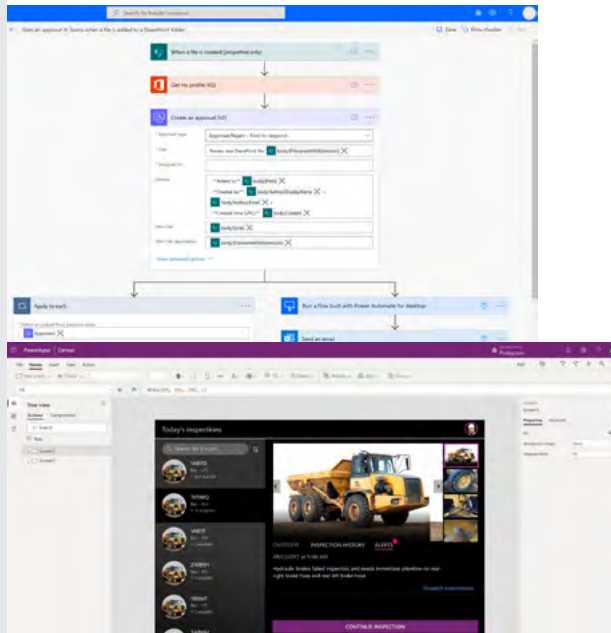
Search for helpful resources

Start an approval for Teams when a file is added to a SharePoint folder

Save

Flow checker

When a file is created (properties only)

Get my profile (V2)

Create an approval (V2)

* Approval type

Approve/Reject - First to respond

* Title

Review new SharePoint file

body/{FilenameWithExtension}

Assigned to

Details

**Added to:**

body/{Path}

**Created by:**

body/Author/DisplayName

body/Author/Email

**Created time (UTC):**

body/Created

Item link

body/{Link}

Item link description

body/{FilenameWithExtension}

Show advanced options

Apply to each

* Select an output from previous steps

Approvers

Run a flow built with Power Automate for desktop

Send an email

PowerApps | Canvas

Production

File

Home

Insert

View

Action

Tree view

Screens

Components

Search

App

Screen1

Screen2

Today's inspections

Search for an asset

14AF0

1V5WQ

143YF

ZX89H

Y66A4

OVERVIEW

INSPECTION HISTORY

ALERTS

09/03/2017 at 11:00 AM

Hydraulic brakes failed inspection and needs immediate attention on rear right brake hose and rear left brake hose.

Schedule maintenance

CONTINUE INSPECTION

Screen1

Properties

Advanced

Background image

Image position

None

Fill